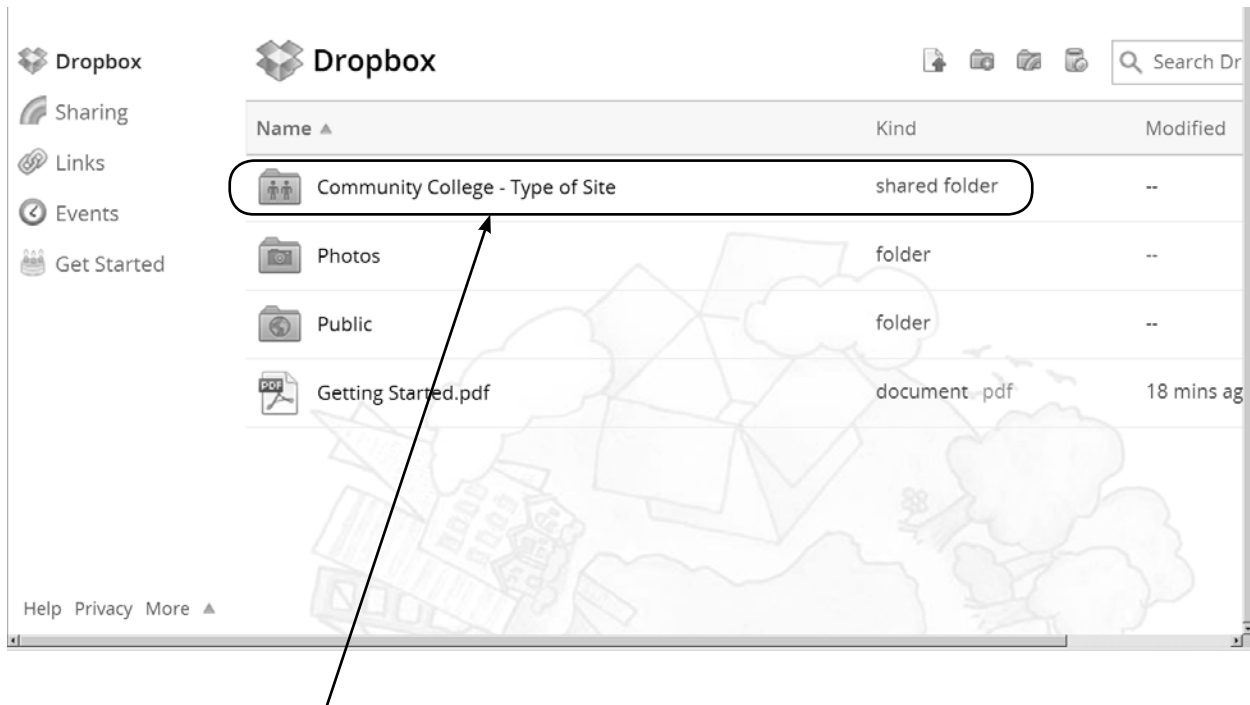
Dropbox
Sharing
Links
Events
Get Started

Dropbox

Search Dr

| Name ▲ | Kind | Modified |
|---|---|---|
| Community College - Type of Site | shared folder | -- |
| Photos | folder | -- |
| Public | folder | -- |
| Getting Started.pdf | document pdf | 18 mins ag |

PDF

Help Privacy More ▲